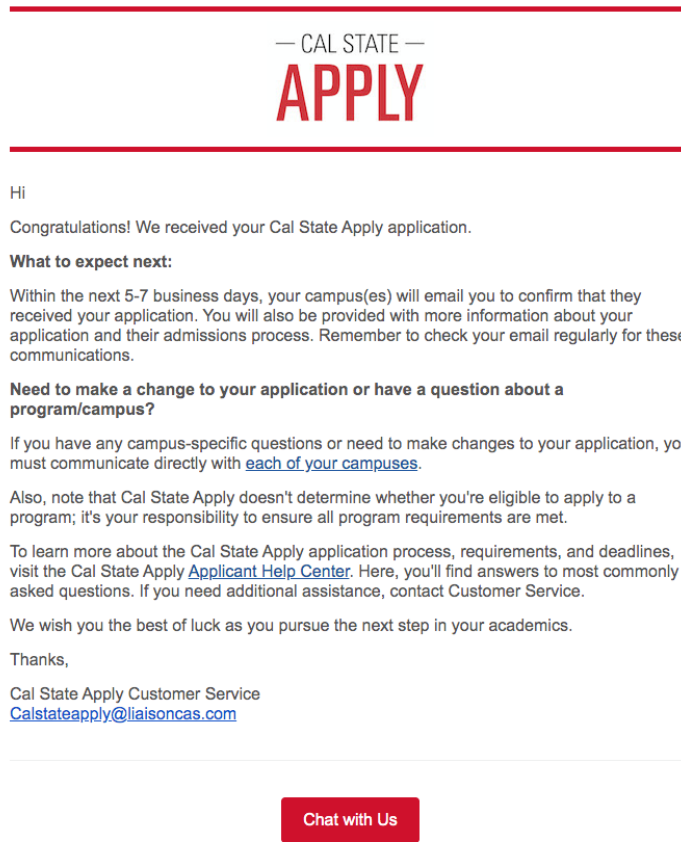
— CAL STATE —
APPLY

Hi

Congratulations! We received your Cal State Apply application.

**What to expect next:**

Within the next 5-7 business days, your campus(es) will email you to confirm that they received your application. You will also be provided with more information about your application and their admissions process. Remember to check your email regularly for these communications.

**Need to make a change to your application or have a question about a program/campus?**

If you have any campus-specific questions or need to make changes to your application, yo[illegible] must communicate directly with each of your campuses.

Also, note that Cal State Apply doesn't determine whether you're eligible to apply to a program; it's your responsibility to ensure all program requirements are met.

To learn more about the Cal State Apply application process, requirements, and deadlines, visit the Cal State Apply Applicant Help Center. Here, you'll find answers to most commonly asked questions. If you need additional assistance, contact Customer Service.

We wish you the best of luck as you pursue the next step in your academics.

Thanks,

Cal State Apply Customer Service
Calstateapply@liaisoncas.com

Chat with Us